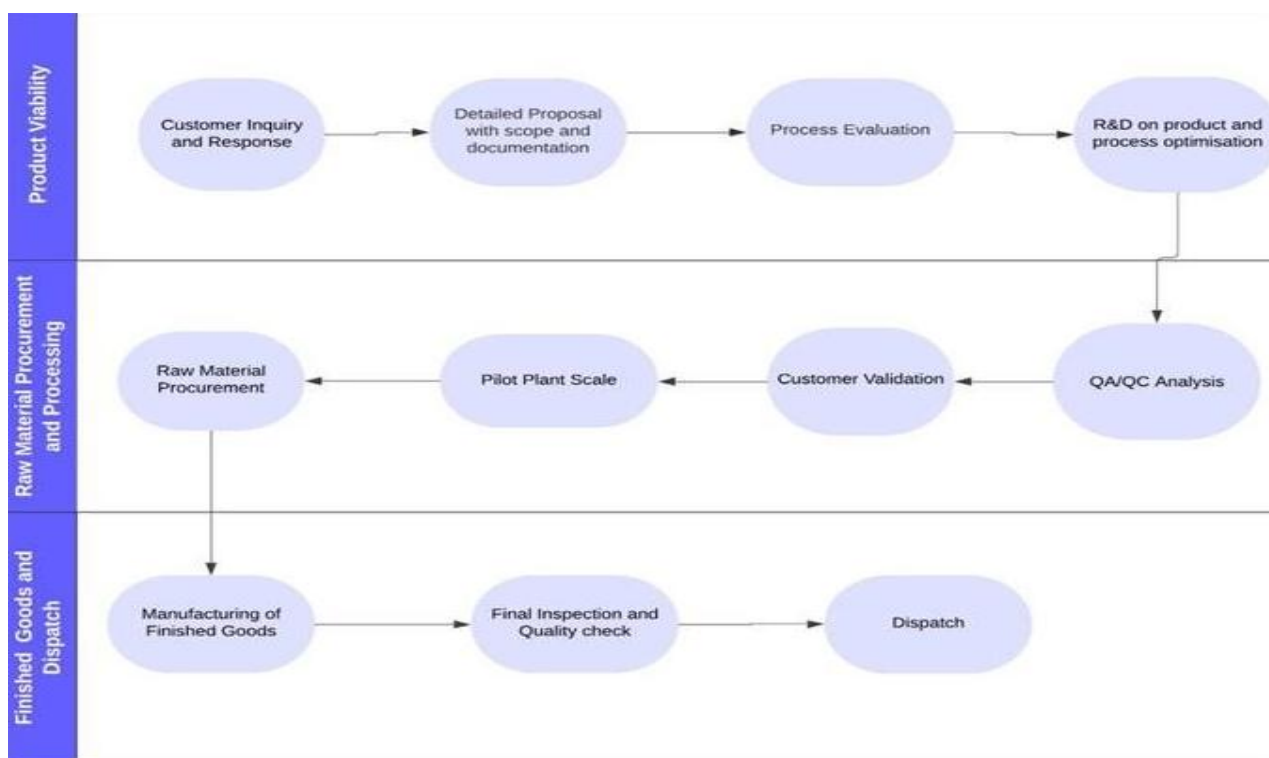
Product Viability

Customer Inquiry and Response

Detailed Proposal with scope and documentation

Process Evaluation

R&D on product and process optimisation

Raw Material Procurement and Processing

QA/QC Analysis

Customer Validation

Pilot Plant Scale

Raw Material Procurement

Finished Goods and Dispatch

Manufacturing of Finished Goods

Final Inspection and Quality check

Dispatch